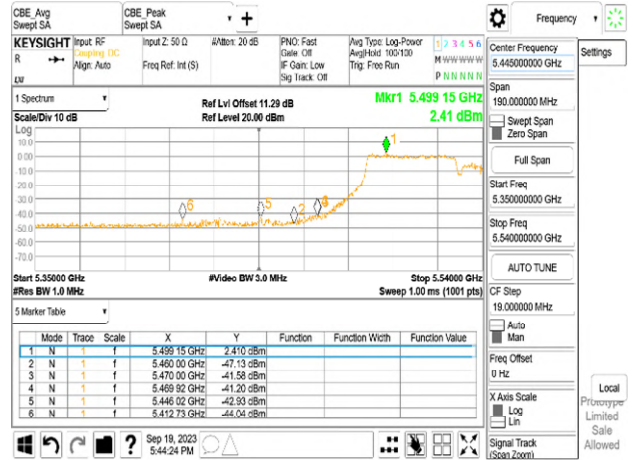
CBE_Avg
Swept SA

CBE_Peak
Swept SA

Frequency

KEYSIGHT Input: RF
Coupling: DC
Align: Auto

Input Z: 50 Ω

Freq Ref: Int (S)

#Atten: 20 dB

PNO: Fast
Gate: Off
IF Gain: Low
Sig Track: Off

Avg Type: Log-Power
Avg|Hold: 100/100
Trig: Free Run

1 2 3 4 5 6
M W W W W W
P N N N N N

1 Spectrum

Scale/Div 10 dB

Ref Lvl Offset 11.29 dB
Ref Level 20.00 dBm

Mkr1 5.499 15 GHz
2.41 dBm

Log
10.00
0.00
-10.0
-20.0
-30.0
-40.0
-50.0
-60.0
-70.0
-80.0

Start 5.35000 GHz
#Res BW 1.0 MHz

#Video BW 3.0 MHz

Stop 5.54000 GHz
Sweep 1.00 ms (1001 pts)

5 Marker Table

| | Mode | Trace | Scale | X | Y | Function | Function Width | Function Value |
|---|---|---|---|---|---|---|---|---|
| 1 | N | 1 | f | 5.499 15 GHz | 2.410 dBm | | | |
| 2 | N | 1 | f | 5.460 00 GHz | -47.13 dBm | | | |
| 3 | N | 1 | f | 5.470 00 GHz | -41.58 dBm | | | |
| 4 | N | 1 | f | 5.469 92 GHz | -41.20 dBm | | | |
| 5 | N | 1 | f | 5.446 02 GHz | -42.93 dBm | | | |
| 6 | N | 1 | f | 5.412 73 GHz | -44.04 dBm | | | |

Sep 19, 2023
5:44:24 PM

Center Frequency
5.445000000 GHz

Settings

Span
190.000000 MHz

Swept Span
Zero Span

Full Span

Start Freq
5.350000000 GHz

Stop Freq
5.540000000 GHz

AUTO TUNE

CF Step
19.000000 MHz

Auto
Man

Freq Offset
0 Hz

X Axis Scale
Log
Lin

Signal Track
(Span Zoom)

Local

Prototype
Limited
Sale
Allowed